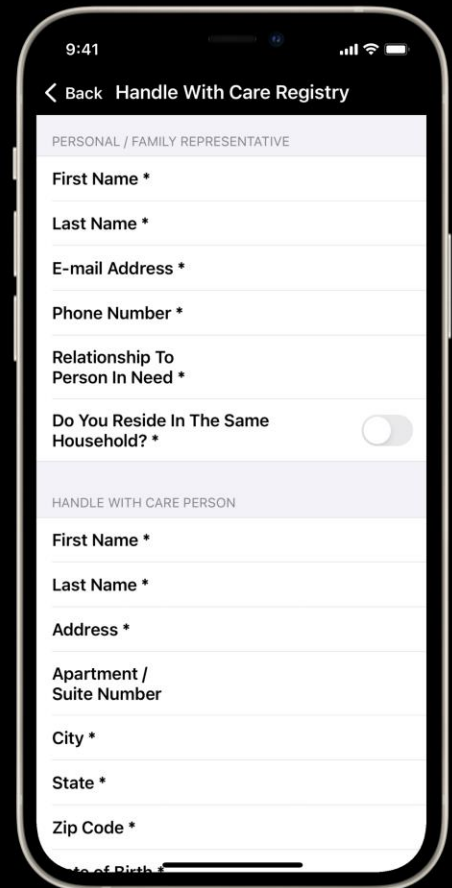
9:41

Back Handle With Care Registry

PERSONAL / FAMILY REPRESENTATIVE

First Name *

Last Name *

E-mail Address *

Phone Number *

Relationship To Person In Need *

Do You Reside In The Same Household? *

HANDLE WITH CARE PERSON

First Name *

Last Name *

Address *

Apartment / Suite Number

City *

State *

Zip Code *

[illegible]